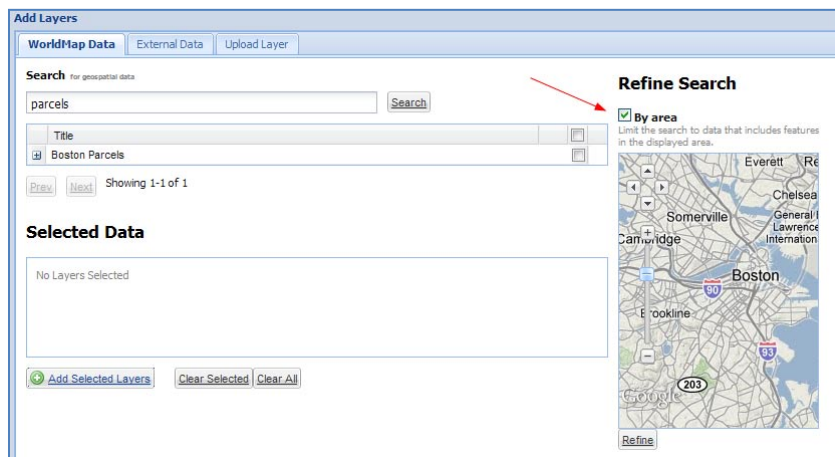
Add Layers

WorldMap Data | External Data | Upload Layer

Search for geospatial data

parcels

Search

| Title | |
|---|---|
| Boston Parcels | |

Prev Next Showing 1-1 of 1

Selected Data

No Layers Selected

Add Selected Layers Clear Selected Clear All

Refine Search

By area

Limit the search to data that includes features in the displayed area.

Everett Re
Chelsea
Somerville
General E Lawrence Internation
Cambridge
Boston
90
Brookline
93
203
Google

Refine